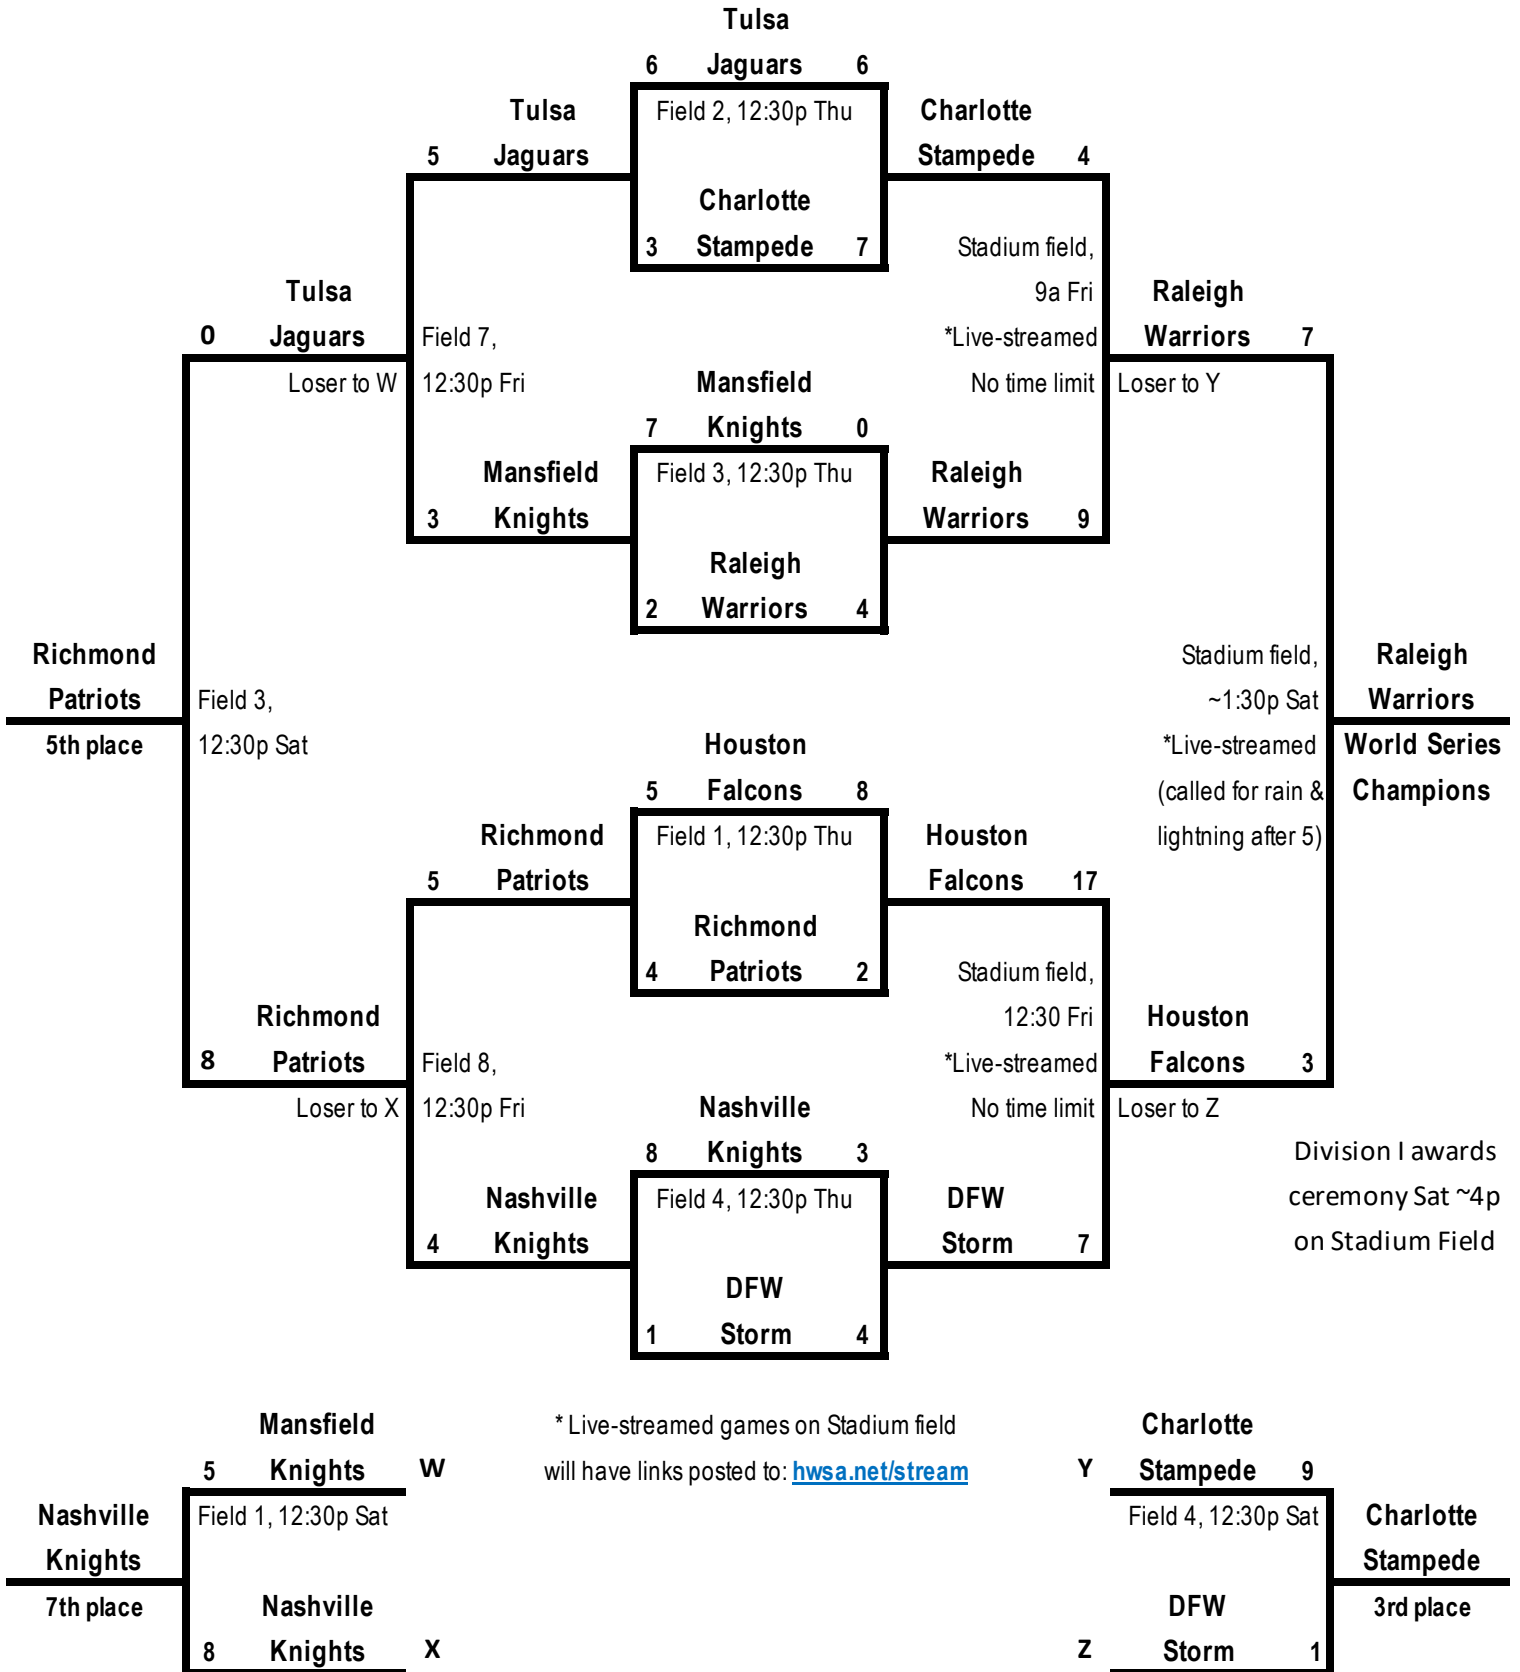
Tulsa
6 Jaguars 6
Field 2, 12:30p Thu
Charlotte
3 Stampede 7

Tulsa
5 Jaguars

Charlotte
Stampede 4

Stadium field,
9a Fri
*Live-streamed
No time limit

Tulsa
0 Jaguars
Loser to W

Field 7,
12:30p Fri

Raleigh
Warriors 7
Loser to Y

Mansfield
7 Knights 0
Field 3, 12:30p Thu
Raleigh
2 Warriors 4

Mansfield
3 Knights

Raleigh
Warriors 9

Richmond
Patriots
5th place

Field 3,
12:30p Sat

Stadium field,
~1:30p Sat
*Live-streamed
(called for rain & lightning after 5)

Raleigh
Warriors
World Series
Champions

Houston
5 Falcons 8
Field 1, 12:30p Thu
Richmond
4 Patriots 2

Richmond
5 Patriots

Houston
Falcons 17

Stadium field,
12:30 Fri
*Live-streamed
No time limit

Richmond
8 Patriots
Loser to X

Field 8,
12:30p Fri

Houston
Falcons 3
Loser to Z

Nashville
8 Knights 3
Field 4, 12:30p Thu
DFW
1 Storm 4

Nashville
4 Knights

DFW
Storm 7

Division I awards ceremony Sat ~4p on Stadium Field

Mansfield
5 Knights W
Field 1, 12:30p Sat
Nashville
8 Knights X

Nashville
Knights
7th place

* Live-streamed games on Stadium field will have links posted to: hwsa.net/stream

Charlotte
Y Stampede 9
Field 4, 12:30p Sat
DFW
Z Storm 1

Charlotte
Stampede
3rd place